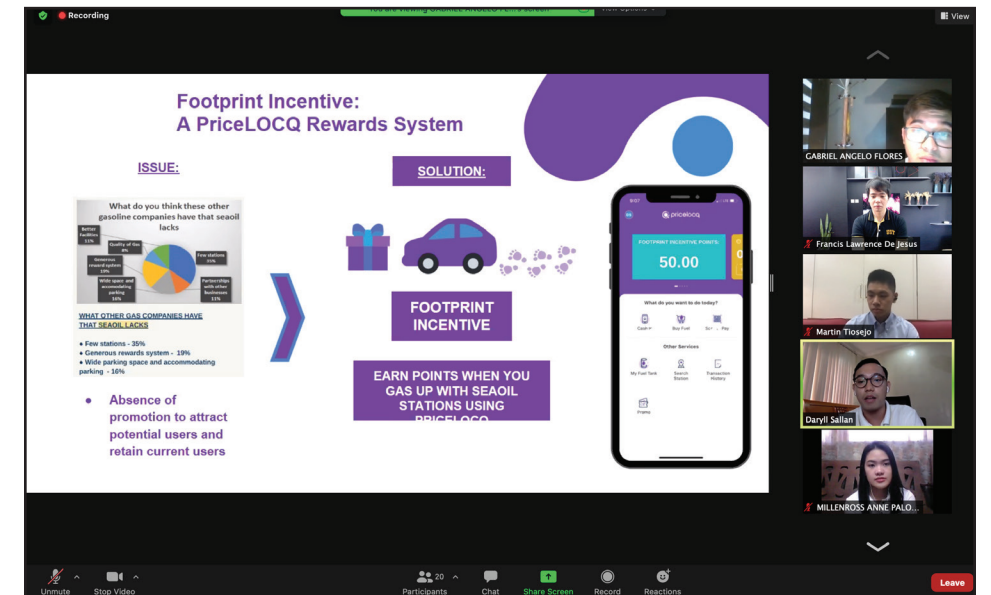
Recording

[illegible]

View

Footprint Incentive:
A PriceLOCQ Rewards System

ISSUE:

What do you think these other gasoline companies have that seaoil lacks

Better facilities 11%

Quality of Gas 8%

Generous reward system 19%

Wide space and accomodating parking 16%

Few stations 35%

Partnerships with other businesses 11%

WHAT OTHER GAS COMPANIES HAVE THAT SEAOIL LACKS

• Few stations - 35%
• Generous rewards system - 19%
• Wide parking space and accommodating parking - 16%

• Absence of promotion to attract potential users and retain current users

SOLUTION:

FOOTPRINT INCENTIVE

EARN POINTS WHEN YOU GAS UP WITH SEAOIL STATIONS USING PRICELOCQ

pricelocq

FOOTPRINT INCENTIVE POINTS:

50.00

What do you want to do today?

Cash-in

Buy Fuel

Scan & Pay

Other Services

My Fuel Tank

Search Station

Transaction History

Promo

GABRIEL ANGELO FLORES

Francis Lawrence De Jesus

Martin Tiosejo

Daryll Sallan

MILLENROSS ANNE PALO...

Unmute

Stop Video

20

Participants

Chat

Share Screen

Record

Reactions

Leave